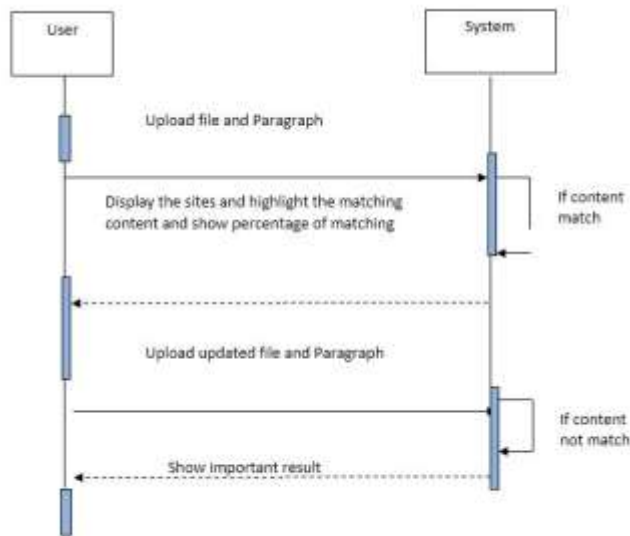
User

System

Upload file and Paragraph

Display the sites and highlight the matching content and show percentage of matching

If content match

Upload updated file and Paragraph

If content not match

Show important result